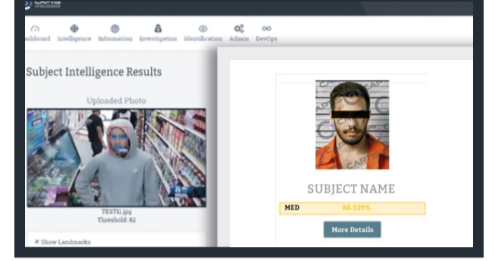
shboard Intelligence Information Investigation Identification Admin DevOps

Subject Intelligence Results

Uploaded Photo

TEST1.jpg
Threshold 82

Show Landmarks

SUBJECT NAME

MED 88.939%

More Details